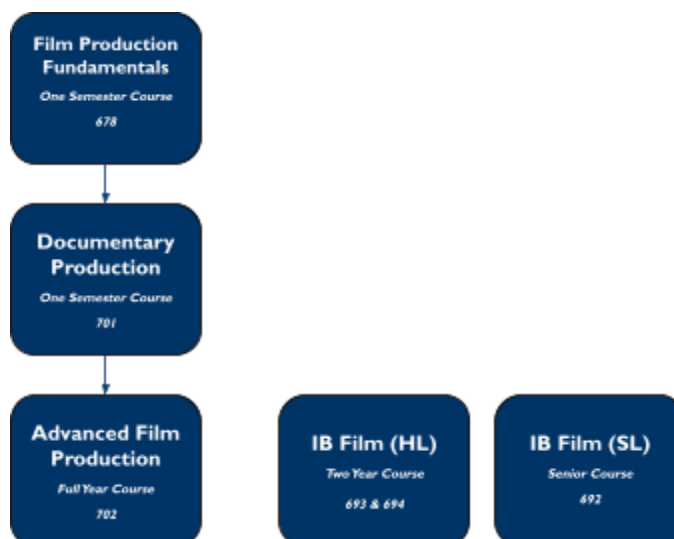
Film Production Fundamentals
One Semester Course
678

Documentary Production
One Semester Course
701

Advanced Film Production
Full Year Course
702

IB Film (HL)
Two Year Course
693 & 694

IB Film (SL)
Senior Course
692